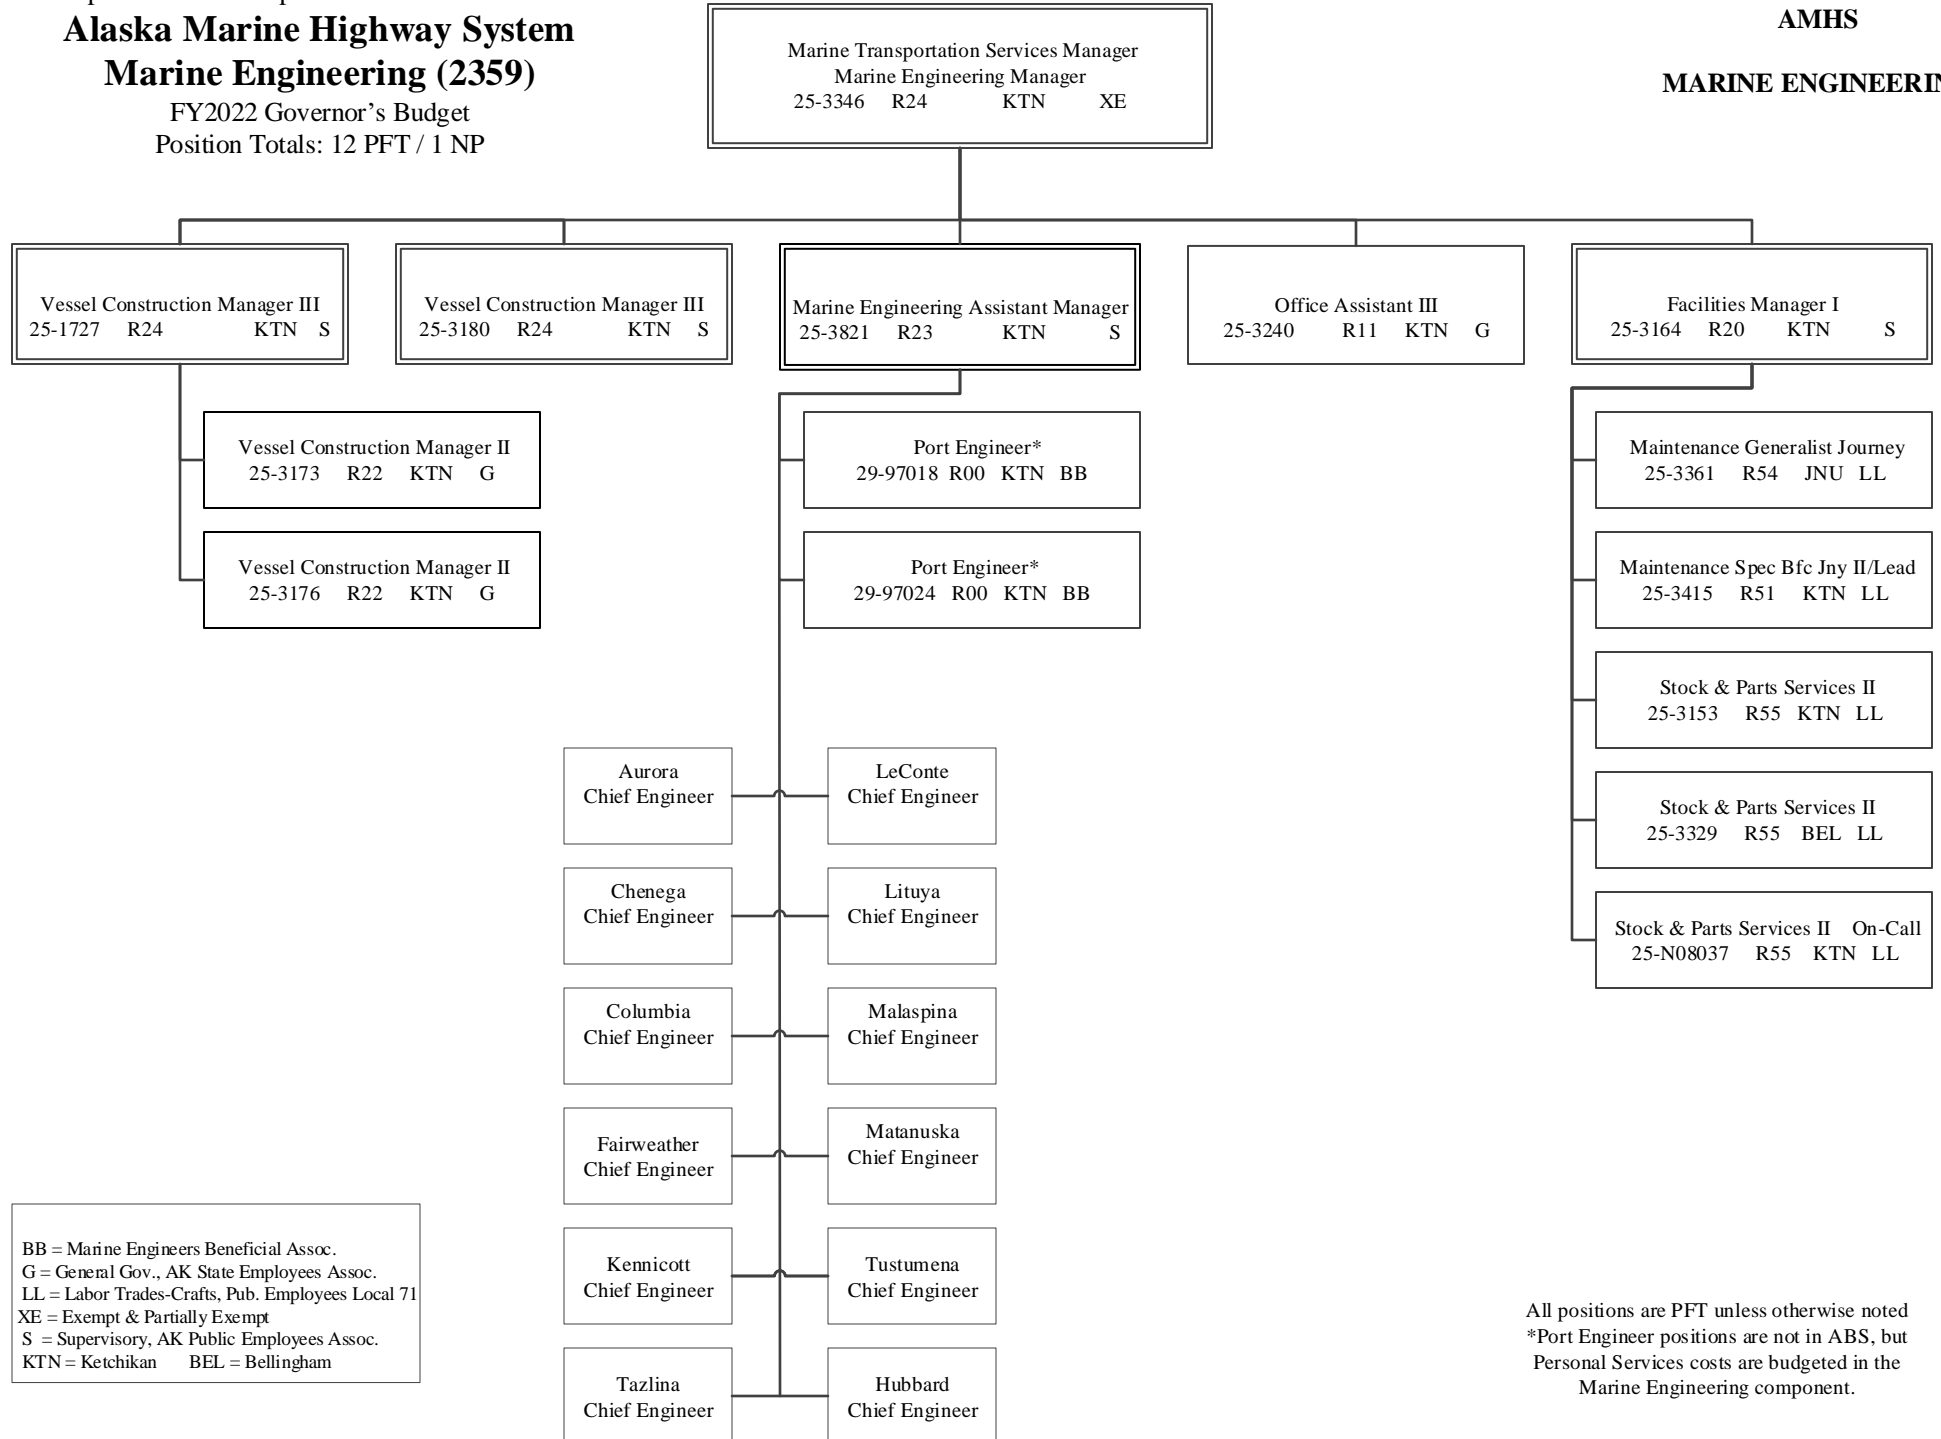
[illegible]
Alaska Marine Highway System
Marine Engineering (2359)
FY2022 Governor's Budget
Position Totals: 12 PFT / 1 NP

AMHS

MARINE ENGINEERIN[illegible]

Marine Transportation Services Manager
Marine Engineering Manager
25-3346 R24 KTN XE

Vessel Construction Manager III
25-1727 R24 KTN S

Vessel Construction Manager II
25-3173 R22 KTN G

Vessel Construction Manager II
25-3176 R22 KTN G

Vessel Construction Manager III
25-3180 R24 KTN S

Marine Engineering Assistant Manager
25-3821 R23 KTN S

Port Engineer*
29-97018 R00 KTN BB

Port Engineer*
29-97024 R00 KTN BB

Aurora
Chief Engineer

LeConte
Chief Engineer

Chenega
Chief Engineer

Lituya
Chief Engineer

Columbia
Chief Engineer

Malaspina
Chief Engineer

Fairweather
Chief Engineer

Matanuska
Chief Engineer

Kennicott
Chief Engineer

Tustumena
Chief Engineer

Tazlina
Chief Engineer

Hubbard
Chief Engineer

Office Assistant III
25-3240 R11 KTN G

Facilities Manager I
25-3164 R20 KTN S

Maintenance Generalist Journey
25-3361 R54 JNU LL

Maintenance Spec Bfc Jny II/Lead
25-3415 R51 KTN LL

Stock & Parts Services II
25-3153 R55 KTN LL

Stock & Parts Services II
25-3329 R55 BEL LL

Stock & Parts Services II On-Call
25-N08037 R55 KTN LL

BB = Marine Engineers Beneficial Assoc.
G = General Gov., AK State Employees Assoc.
LL = Labor Trades-Crafts, Pub. Employees Local 71
XE = Exempt & Partially Exempt
S = Supervisory, AK Public Employees Assoc.
KTN = Ketchikan BEL = Bellingham

All positions are PFT unless otherwise noted
*Port Engineer positions are not in ABS, but Personal Services costs are budgeted in the Marine Engineering component.